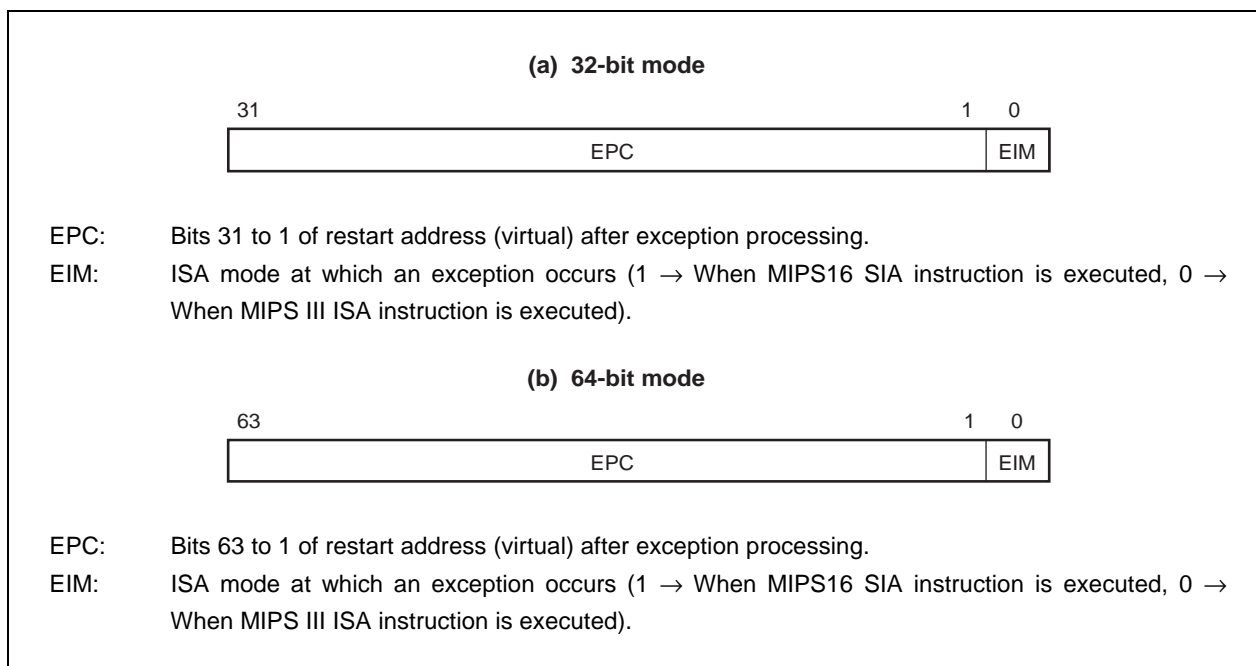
(a) 32-bit mode

| 31 &nbsp;&nbsp;&nbsp;&nbsp;&nbsp;&nbsp;&nbsp;&nbsp;&nbsp;&nbsp;&nbsp;&nbsp;&nbsp;&nbsp;&nbsp;&nbsp;&nbsp;&nbsp;&nbsp;&nbsp; 1 | 0 |
|---|---|
| EPC | EIM |

EPC: Bits 31 to 1 of restart address (virtual) after exception processing.
EIM: ISA mode at which an exception occurs (1 $\rightarrow$ When MIPS16 SIA instruction is executed, 0 $\rightarrow$ When MIPS III ISA instruction is executed).

(b) 64-bit mode

| 63 &nbsp;&nbsp;&nbsp;&nbsp;&nbsp;&nbsp;&nbsp;&nbsp;&nbsp;&nbsp;&nbsp;&nbsp;&nbsp;&nbsp;&nbsp;&nbsp;&nbsp;&nbsp;&nbsp;&nbsp; 1 | 0 |
|---|---|
| EPC | EIM |

EPC: Bits 63 to 1 of restart address (virtual) after exception processing.
EIM: ISA mode at which an exception occurs (1 $\rightarrow$ When MIPS16 SIA instruction is executed, 0 $\rightarrow$ When MIPS III ISA instruction is executed).